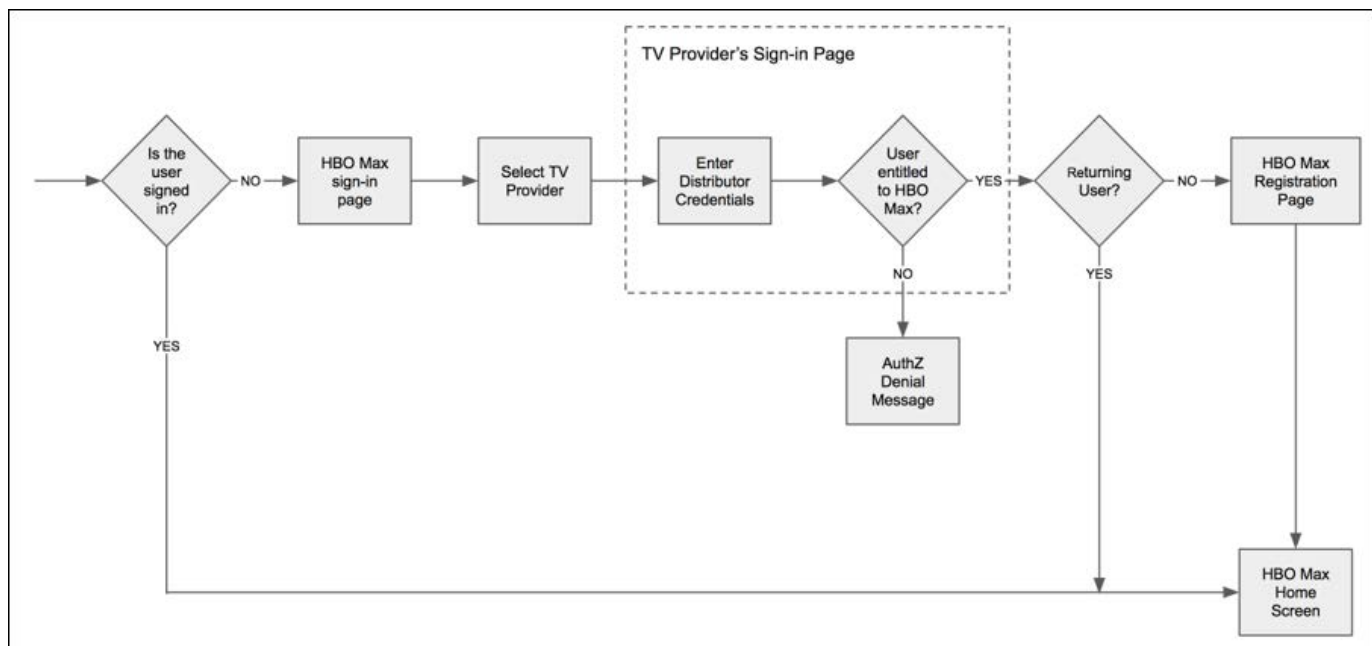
TV Provider's Sign-in Page

Is the user signed in?

NO

HBO Max sign-in page

Select TV Provider

Enter Distributor Credentials

User entitled to HBO Max?

YES

Returning User?

NO

HBO Max Registration Page

NO

YES

AuthZ Denial Message

YES

HBO Max Home Screen